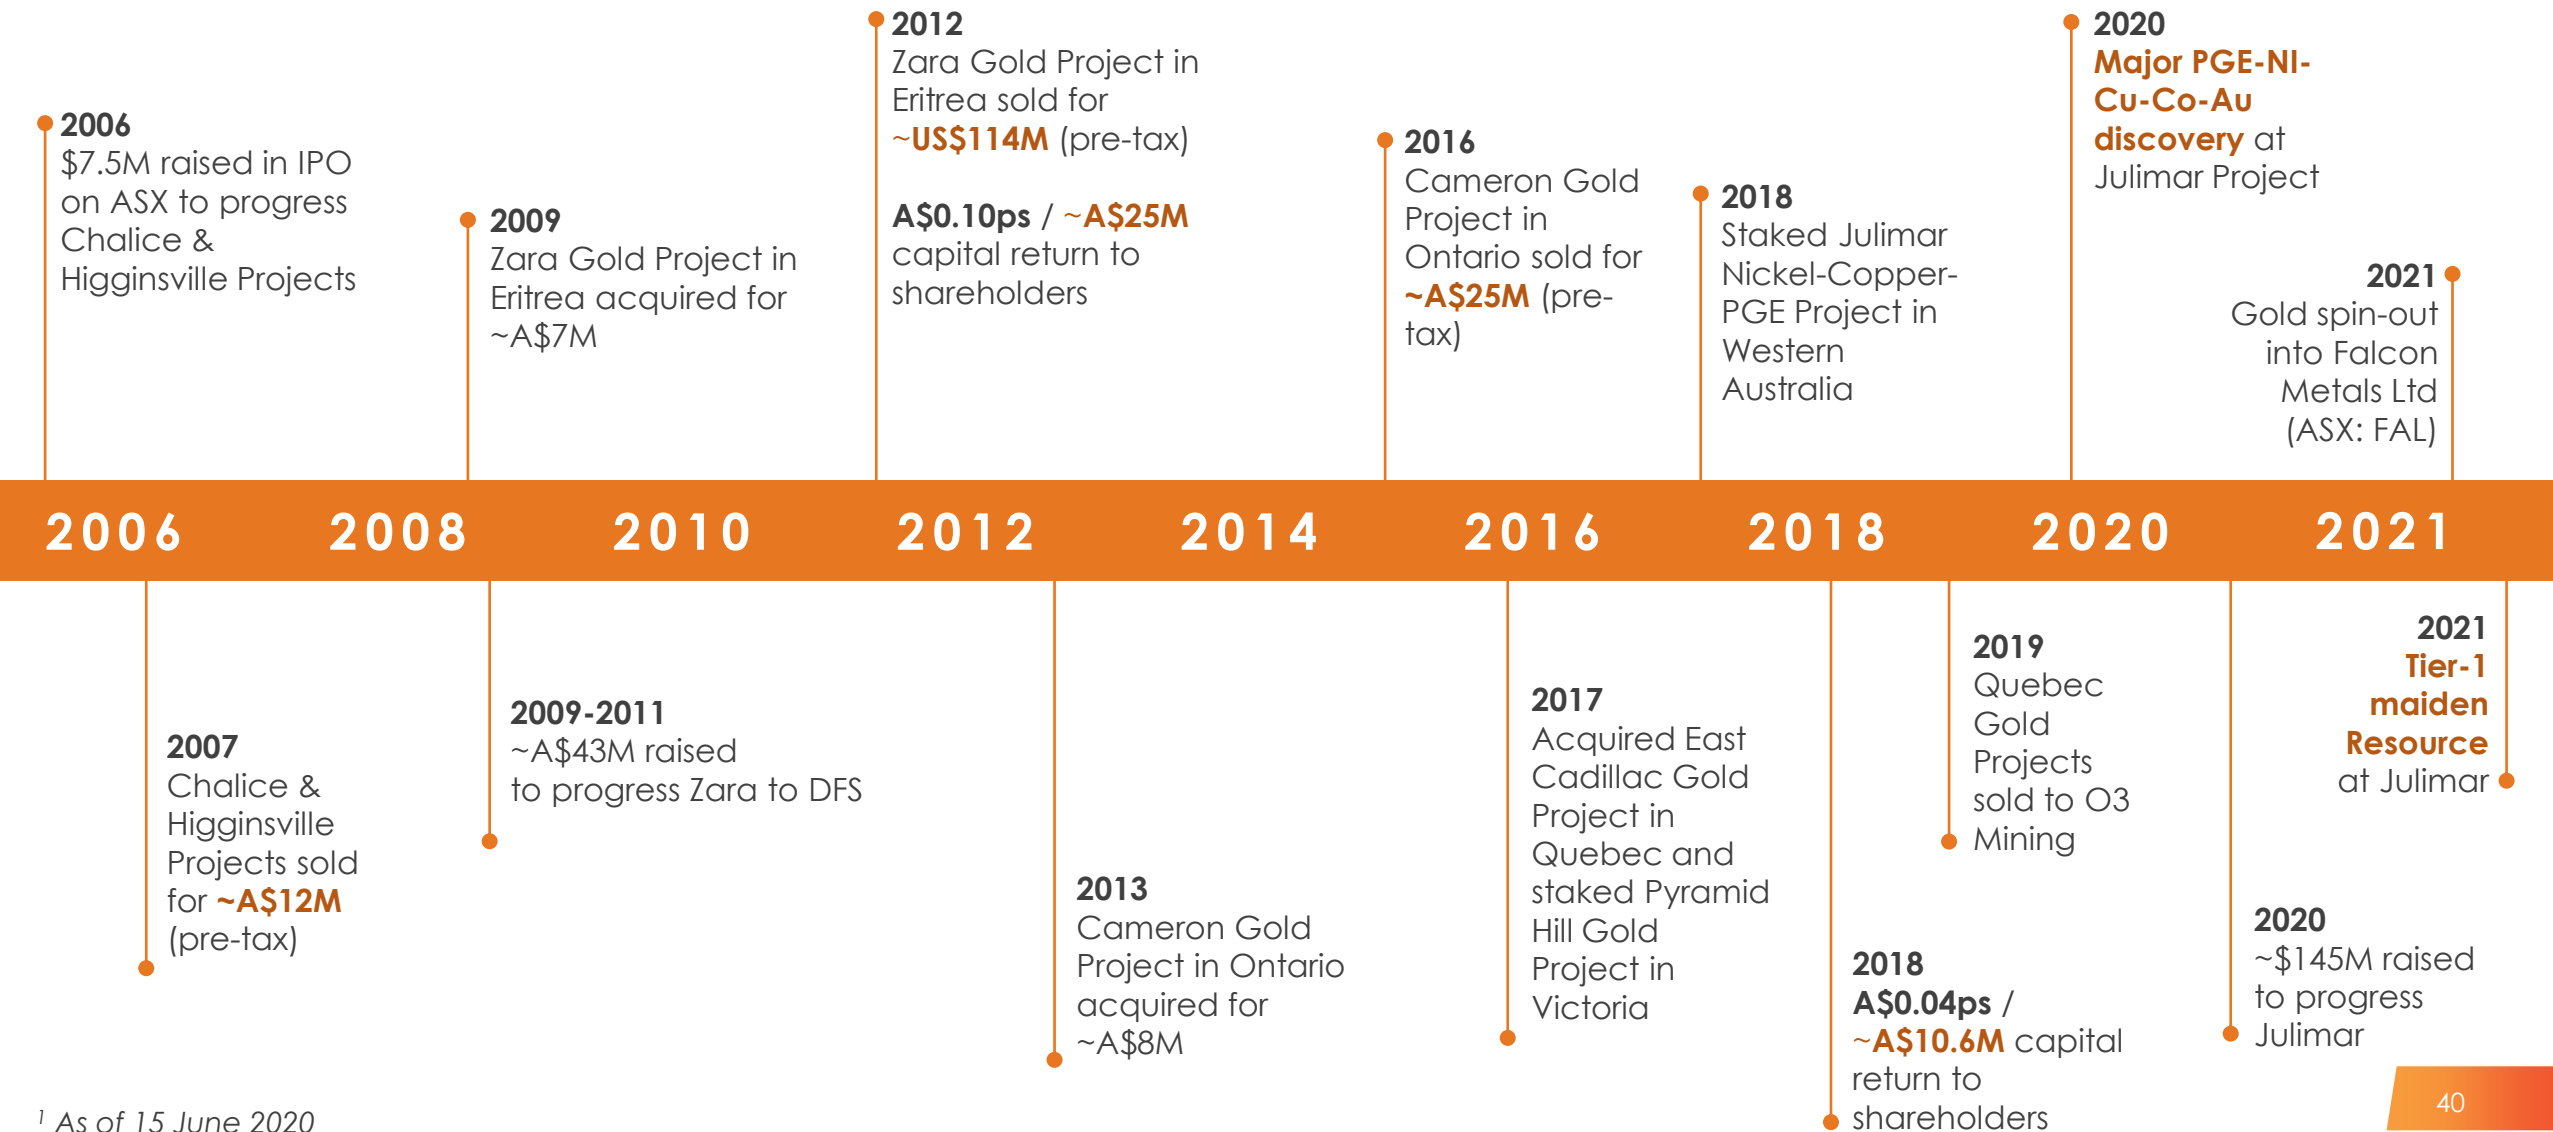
2006
$7.5M raised in IPO on ASX to progress Chalice & Higginsville Projects

2009
Zara Gold Project in Eritrea acquired for ~A$7M

2012
Zara Gold Project in Eritrea sold for ~US$114M (pre-tax)

A$0.10ps / ~A$25M capital return to shareholders

2016
Cameron Gold Project in Ontario sold for ~A$25M (pre-tax)

2018
Staked Julimar Nickel-Copper-PGE Project in Western Australia

2020
Major PGE-NI-Cu-Co-Au discovery at Julimar Project

2021
Gold spin-out into Falcon Metals Ltd (ASX: FAL)

2006 2008 2010 2012 2014 2016 2018 2020 2021

2007
Chalice & Higginsville Projects sold for ~A$12M (pre-tax)

2009-2011
~A$43M raised to progress Zara to DFS

2013
Cameron Gold Project in Ontario acquired for ~A$8M

2017
Acquired East Cadillac Gold Project in Quebec and staked Pyramid Hill Gold Project in Victoria

2018
A$0.04ps / ~A$10.6M capital return to shareholders

2019
Quebec Gold Projects sold to O3 Mining

2020
~$145M raised to progress Julimar

2021
Tier-1 maiden Resource at Julimar

$^1$ As of 15 June 2020

40